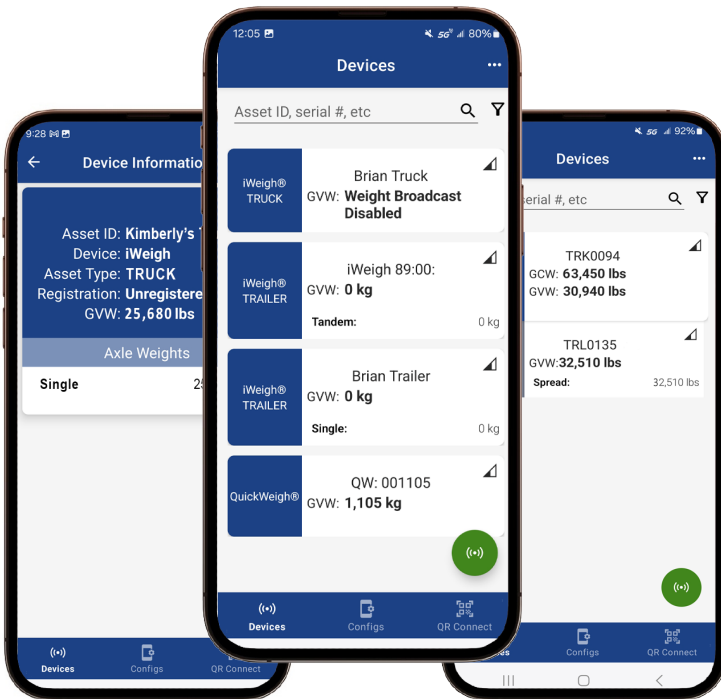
9:28

Device Informatio

Asset ID: Kimberly's
Device: iWeigh
Asset Type: TRUCK
Registration: Unregistere
GVW: 25,680 lbs

Axle Weights

Single 2

Devices Configs QR Connect

12:05 5G 80%

Devices

Asset ID, serial #, etc

iWeigh® TRUCK
Brian Truck
GVW: Weight Broadcast Disabled

iWeigh® TRAILER
iWeigh 89:00:
GVW: 0 kg
Tandem: 0 kg

iWeigh® TRAILER
Brian Trailer
GVW: 0 kg
Single: 0 kg

QuickWeigh®
QW: 001105
GVW: 1,105 kg

Devices Configs QR Connect

5G 92%

Devices

serial #, etc

TRK0094
GCW: 63,450 lbs
GVW: 30,940 lbs

TRL0135
GVW: 32,510 lbs
Spread: 32,510 lbs

es Configs QR Connect